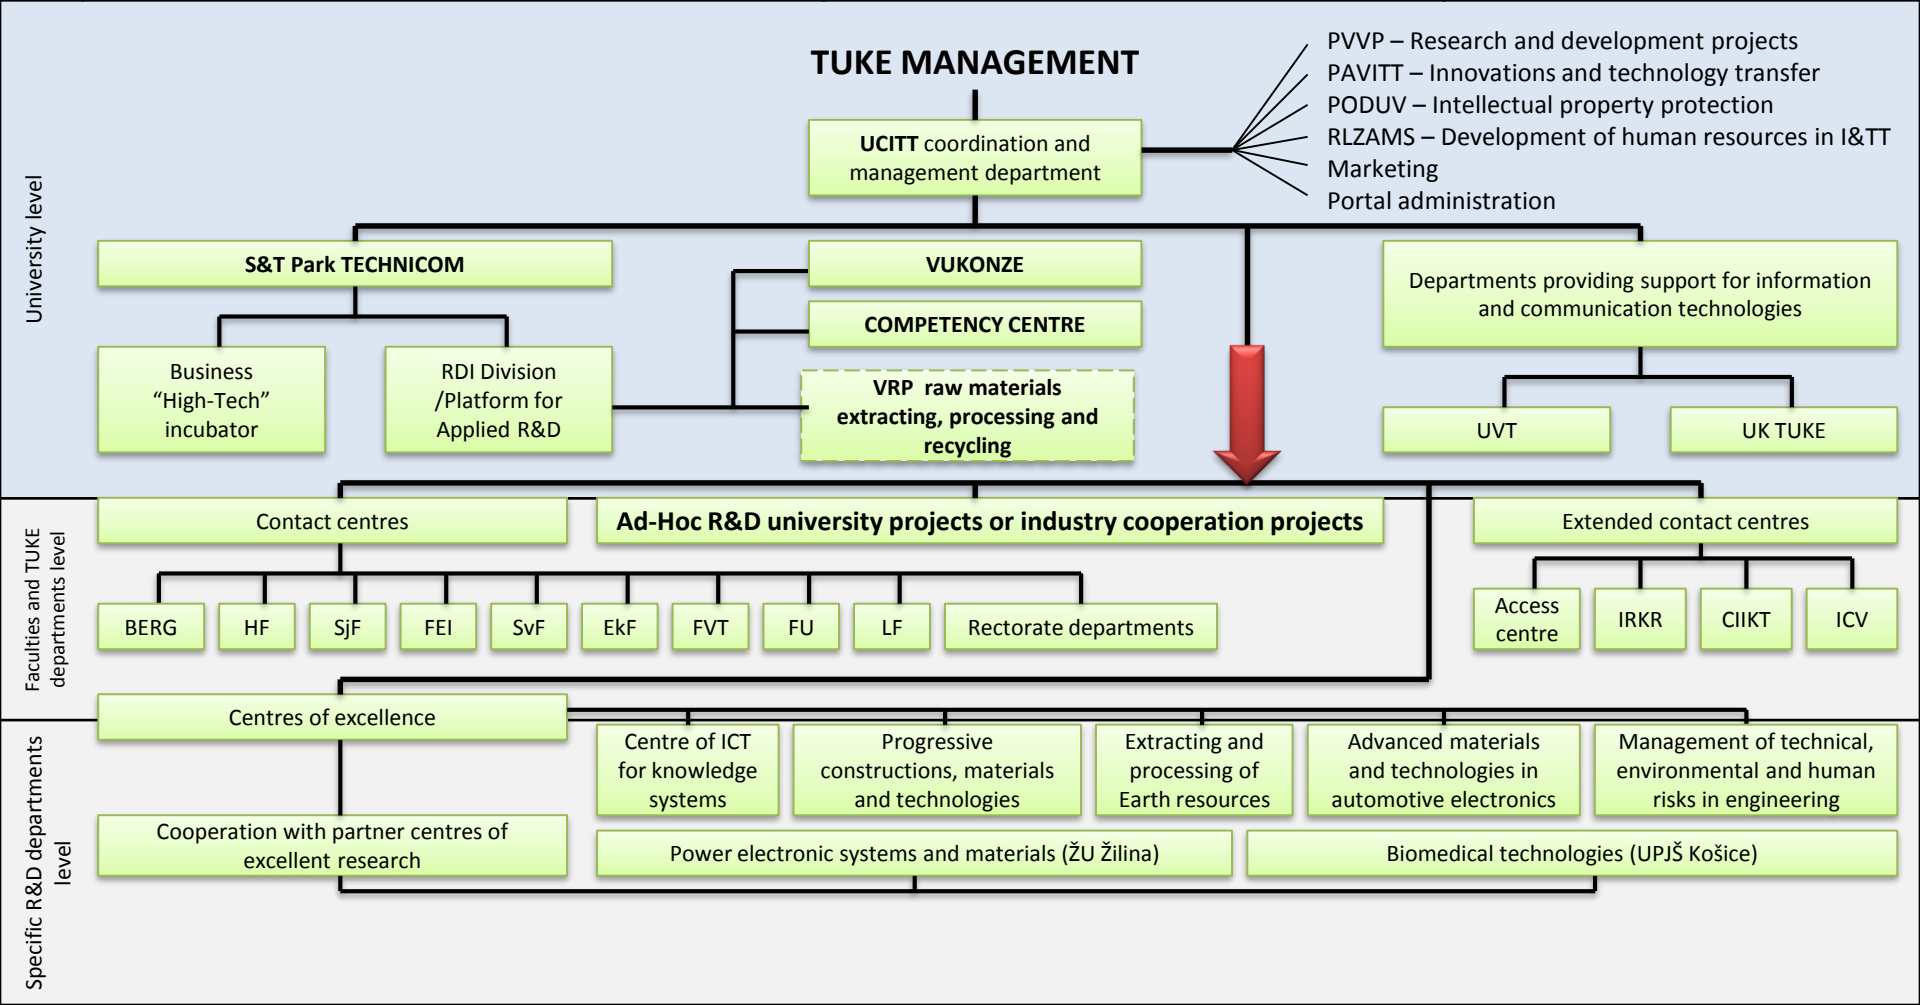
University level

TUKE MANAGEMENT

UCITT coordination and management department

PVVP – Research and development projects
PAVITT – Innovations and technology transfer
PODUV – Intellectual property protection
RLZAMS – Development of human resources in I&TT
Marketing
Portal administration

S&T Park TECHNICOM

Business "High-Tech" incubator

RDI Division /Platform for Applied R&D

VUKONZE

COMPETENCY CENTRE

VRP raw materials extracting, processing and recycling

Departments providing support for information and communication technologies

UVT

UK TUKE

Faculties and TUKE departments level

Contact centres

Ad-Hoc R&D university projects or industry cooperation projects

Extended contact centres

BERG

HF

SjF

FEI

SvF

EkF

FVT

FU

LF

Rectorate departments

Access centre

IRKR

CIIKT

ICV

Centres of excellence

Specific R&D departments level

Centre of ICT for knowledge systems

Progressive constructions, materials and technologies

Extracting and processing of Earth resources

Advanced materials and technologies in automotive electronics

Management of technical, environmental and human risks in engineering

Cooperation with partner centres of excellent research

Power electronic systems and materials (ŽU Žilina)

Biomedical technologies (UPJŠ Košice)